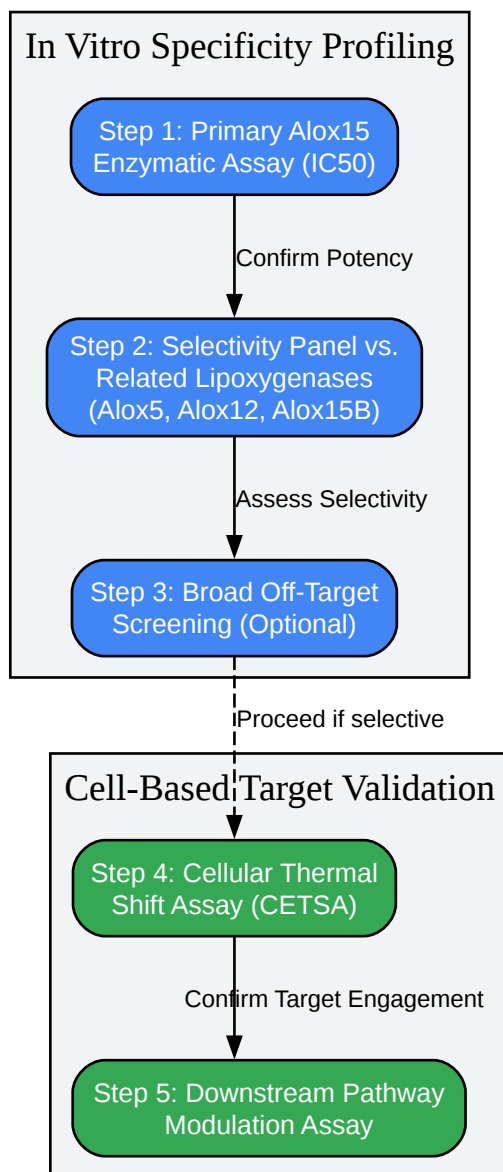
In Vitro Specificity Profiling

Step 1: Primary Alox15 Enzymatic Assay (IC50)

Confirm Potency

Step 2: Selectivity Panel vs. Related Lipoxygenases (Alox5, Alox12, Alox15B)

Assess Selectivity

Step 3: Broad Off-Target Screening (Optional)

Proceed if selective

Cell-Based Target Validation

Step 4: Cellular Thermal Shift Assay (CETSA)

Confirm Target Engagement

Step 5: Downstream Pathway Modulation Assay